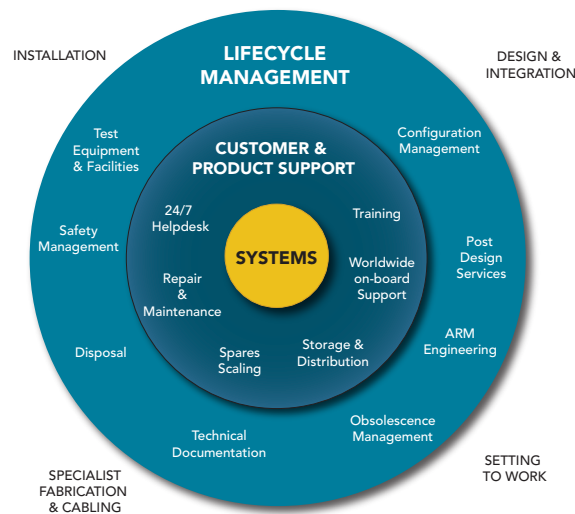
INSTALLATION

DESIGN & INTEGRATION

LIFECYCLE MANAGEMENT

Test Equipment & Facilities

Configuration Management

CUSTOMER & PRODUCT SUPPORT

Safety Management

24/7 Helpdesk

Training

SYSTEMS

Post Design Services

Repair & Maintenance

Worldwide on-board Support

ARM Engineering

Disposal

Spares Scaling

Storage & Distribution

Obsolescence Management

Technical Documentation

SPECIALIST FABRICATION & CABLING

SETTING TO WORK